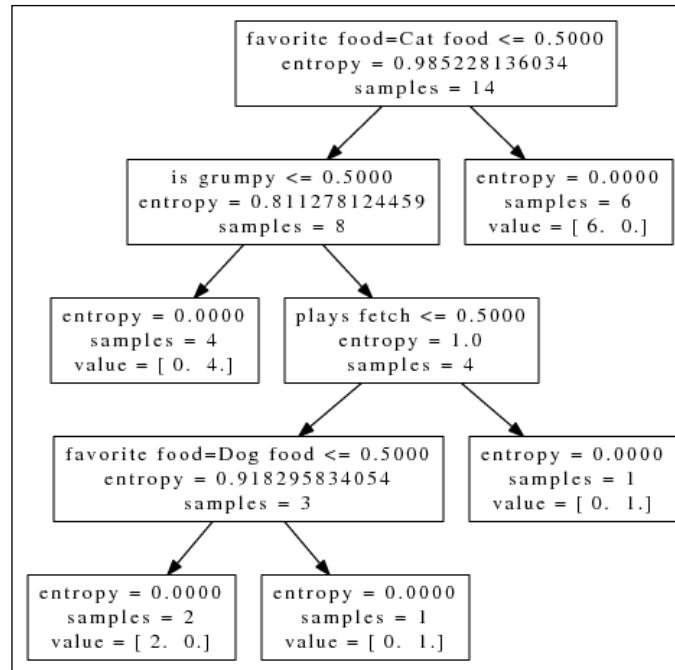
favorite food=Cat food <= 0.5000
entropy = 0.985228136034
samples = 14

is grumpy <= 0.5000
entropy = 0.811278124459
samples = 8

entropy = 0.0000
samples = 6
value = [ 6. 0.]

entropy = 0.0000
samples = 4
value = [ 0. 4.]

plays fetch <= 0.5000
entropy = 1.0
samples = 4

favorite food=Dog food <= 0.5000
entropy = 0.918295834054
samples = 3

entropy = 0.0000
samples = 1
value = [ 0. 1.]

entropy = 0.0000
samples = 2
value = [ 2. 0.]

entropy = 0.0000
samples = 1
value = [ 0. 1.]